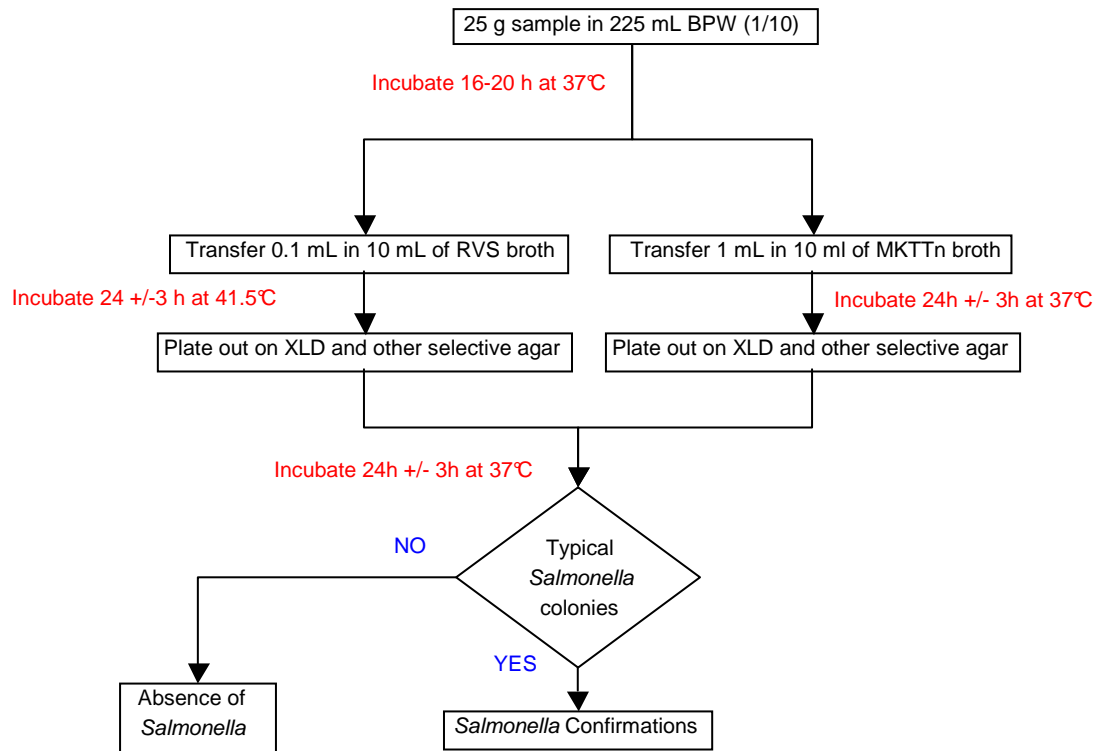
25 g sample in 225 mL BPW (1/10)

Incubate 16-20 h at 37℃

Transfer 0.1 mL in 10 mL of RVS broth

Transfer 1 mL in 10 ml of MKTTn broth

Incubate 24 +/-3 h at 41.5℃

Incubate 24h +/- 3h at 37℃

Plate out on XLD and other selective agar

Plate out on XLD and other selective agar

Incubate 24h +/- 3h at 37℃

Typical *Salmonella* colonies

NO

YES

Absence of *Salmonella*

*Salmonella* Confirmations